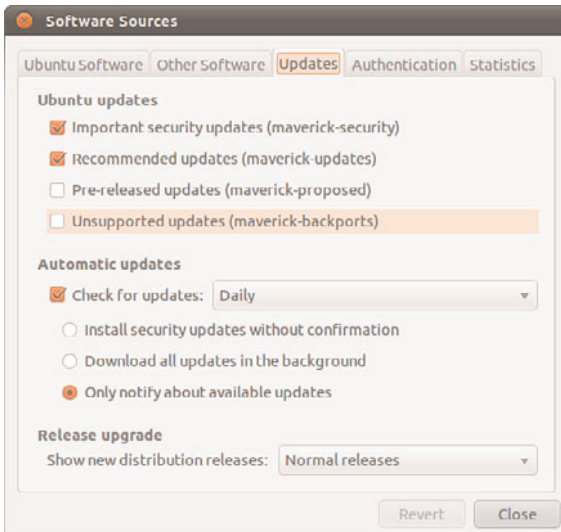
Software Sources

Ubuntu Software | Other Software | Updates | Authentication | Statistics

Ubuntu updates

Important security updates (maverick-security)

Recommended updates (maverick-updates)

Pre-released updates (maverick-proposed)

Unsupported updates (maverick-backports)

Automatic updates

Check for updates: Daily

Install security updates without confirmation

Download all updates in the background

Only notify about available updates

Release upgrade

Show new distribution releases: Normal releases

Revert Close